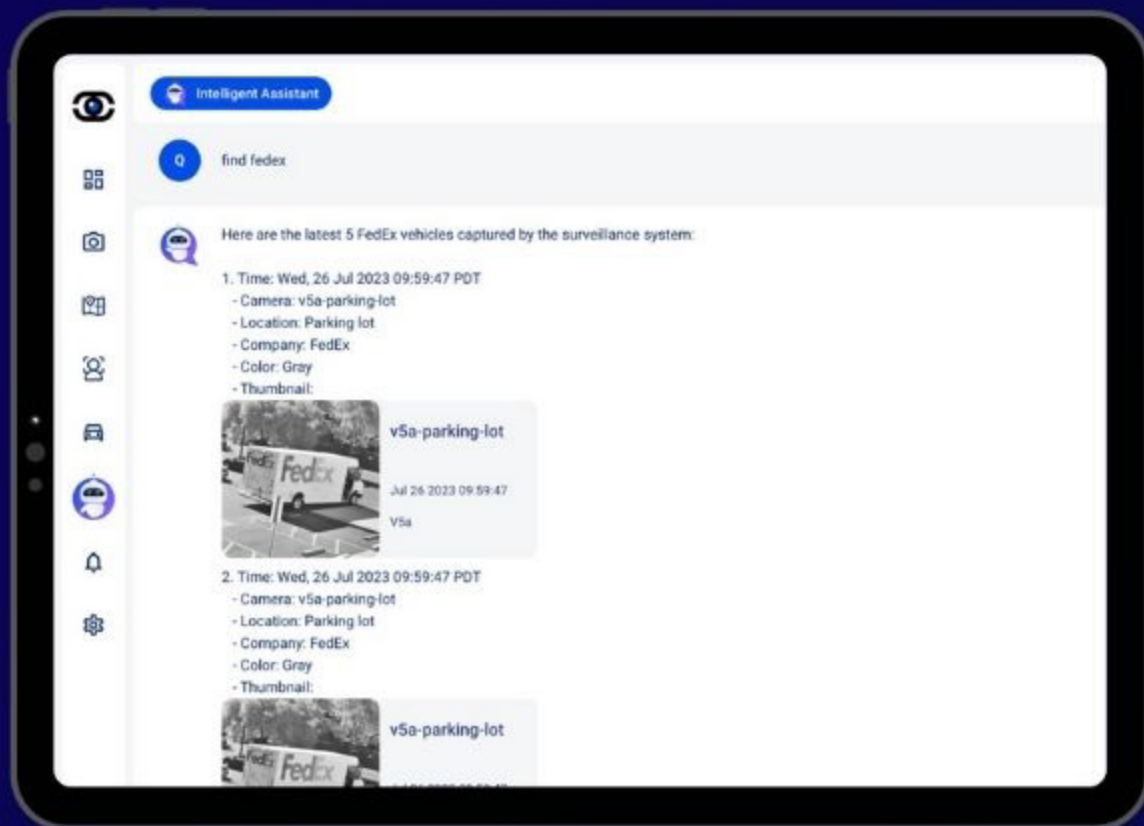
Intelligent Assistant

Q

find fedex

Here are the latest 5 FedEx vehicles captured by the surveillance system:

1. Time: Wed, 26 Jul 2023 09:59:47 PDT
- Camera: v5a-parking-lot
- Location: Parking lot
- Company: FedEx
- Color: Gray
- Thumbnail:

FedEx

v5a-parking-lot

Jul 26 2023 09:59:47

V5a

2. Time: Wed, 26 Jul 2023 09:59:47 PDT
- Camera: v5a-parking-lot
- Location: Parking lot
- Company: FedEx
- Color: Gray
- Thumbnail:

FedEx

v5a-parking-lot

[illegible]